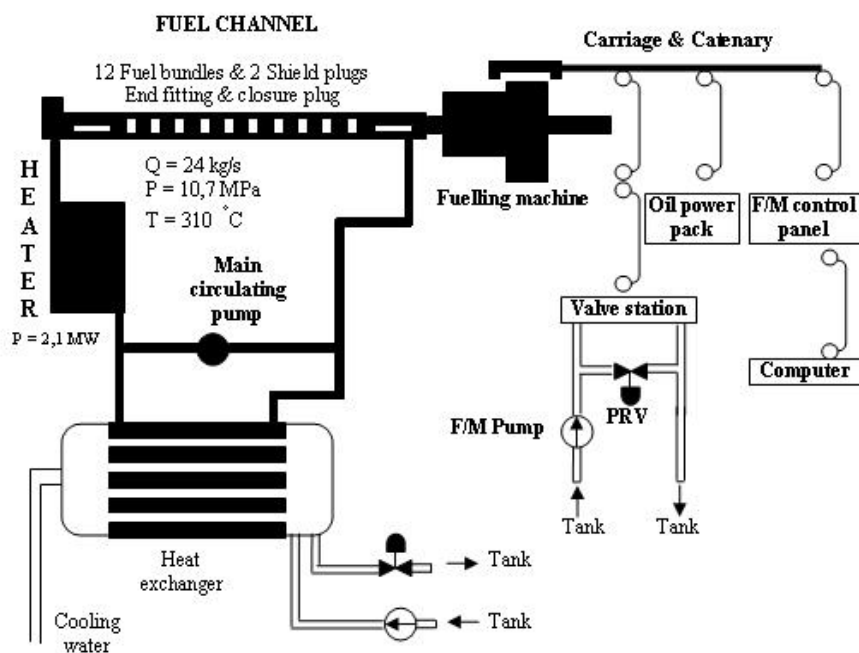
FUEL CHANNEL

Carriage & Catenary

12 Fuel bundles & 2 Shield plugs
End fitting & closure plug

H
E
A
T
E
R

Q = 24 kg/s
P = 10,7 MPa
T = 310 °C

Fuelling machine

Oil power pack

F/M control panel

Main circulating pump

P = 2,1 MW

Valve station

Computer

PRV

F/M Pump

Tank

Tank

Heat exchanger

Tank

Tank

Cooling water